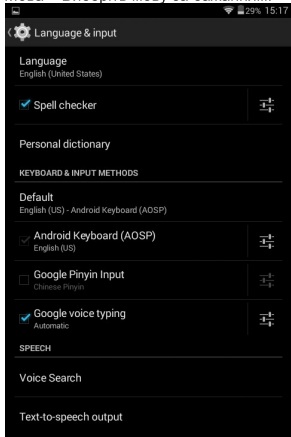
29% 15:17

Language & input

Language
English (United States)

Spell checker

Personal dictionary

KEYBOARD & INPUT METHODS

Default
English (US) - Android Keyboard (AOSP)

Android Keyboard (AOSP)
English (US)

Google Pinyin Input
Chinese Pinyin

Google voice typing
Automatic

SPEECH

Voice Search

Text-to-speech output